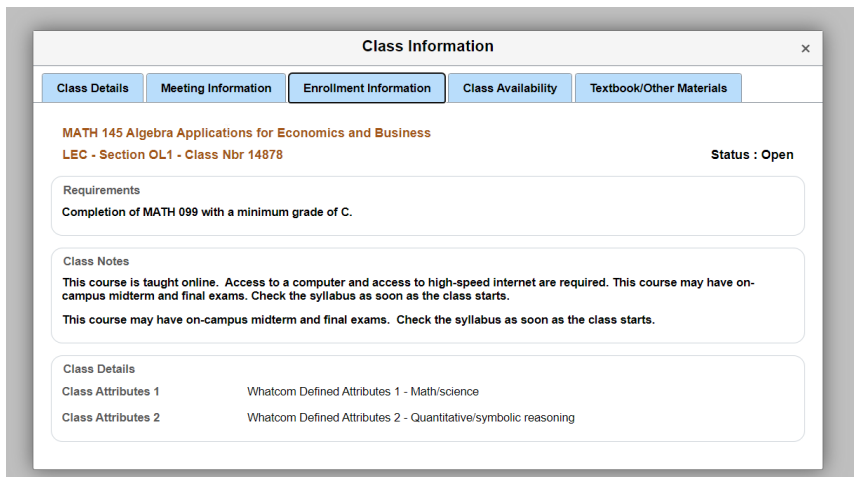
Class Information

×

Class Details | Meeting Information | Enrollment Information | Class Availability | Textbook/Other Materials

MATH 145 Algebra Applications for Economics and Business

LEC - Section OL1 - Class Nbr 14878

Status : Open

Requirements

Completion of MATH 099 with a minimum grade of C.

Class Notes

This course is taught online. Access to a computer and access to high-speed internet are required. This course may have on-campus midterm and final exams. Check the syllabus as soon as the class starts.

This course may have on-campus midterm and final exams. Check the syllabus as soon as the class starts.

Class Details

Class Attributes 1 Whatcom Defined Attributes 1 - Math/science

Class Attributes 2 Whatcom Defined Attributes 2 - Quantitative/symbolic reasoning